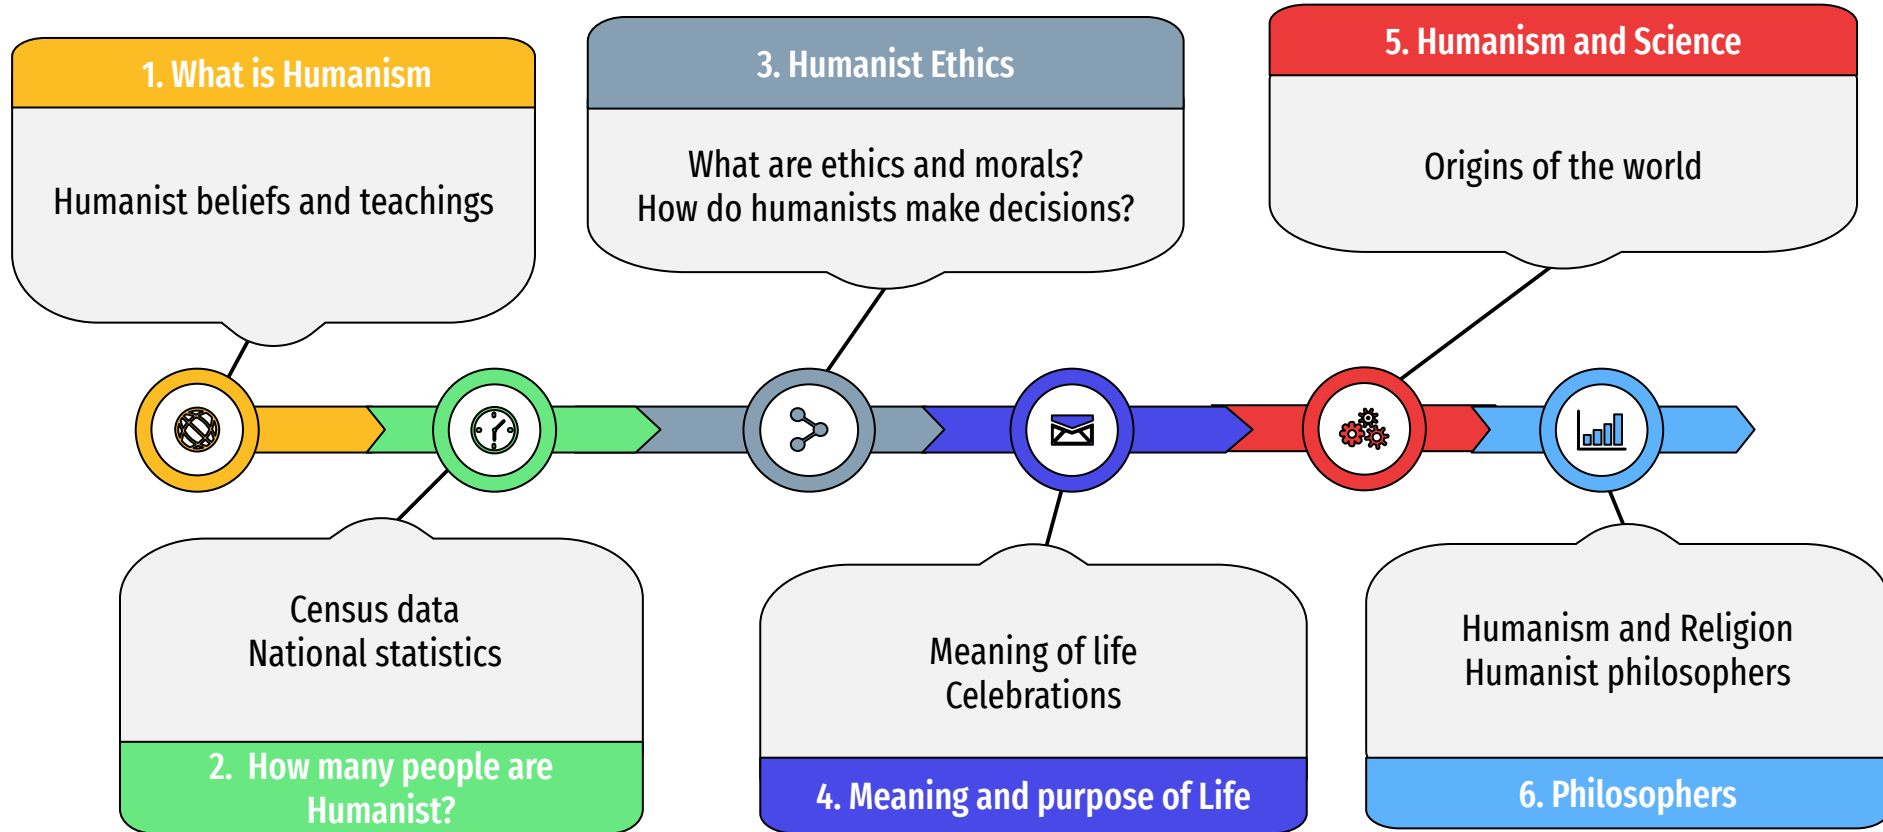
1. What is Humanism

Humanist beliefs and teachings

3. Humanist Ethics

What are ethics and morals?
How do humanists make decisions?

5. Humanism and Science

Origins of the world

Census data
National statistics

2. How many people are Humanist?

Meaning of life
Celebrations

4. Meaning and purpose of Life

Humanism and Religion
Humanist philosophers

6. Philosophers